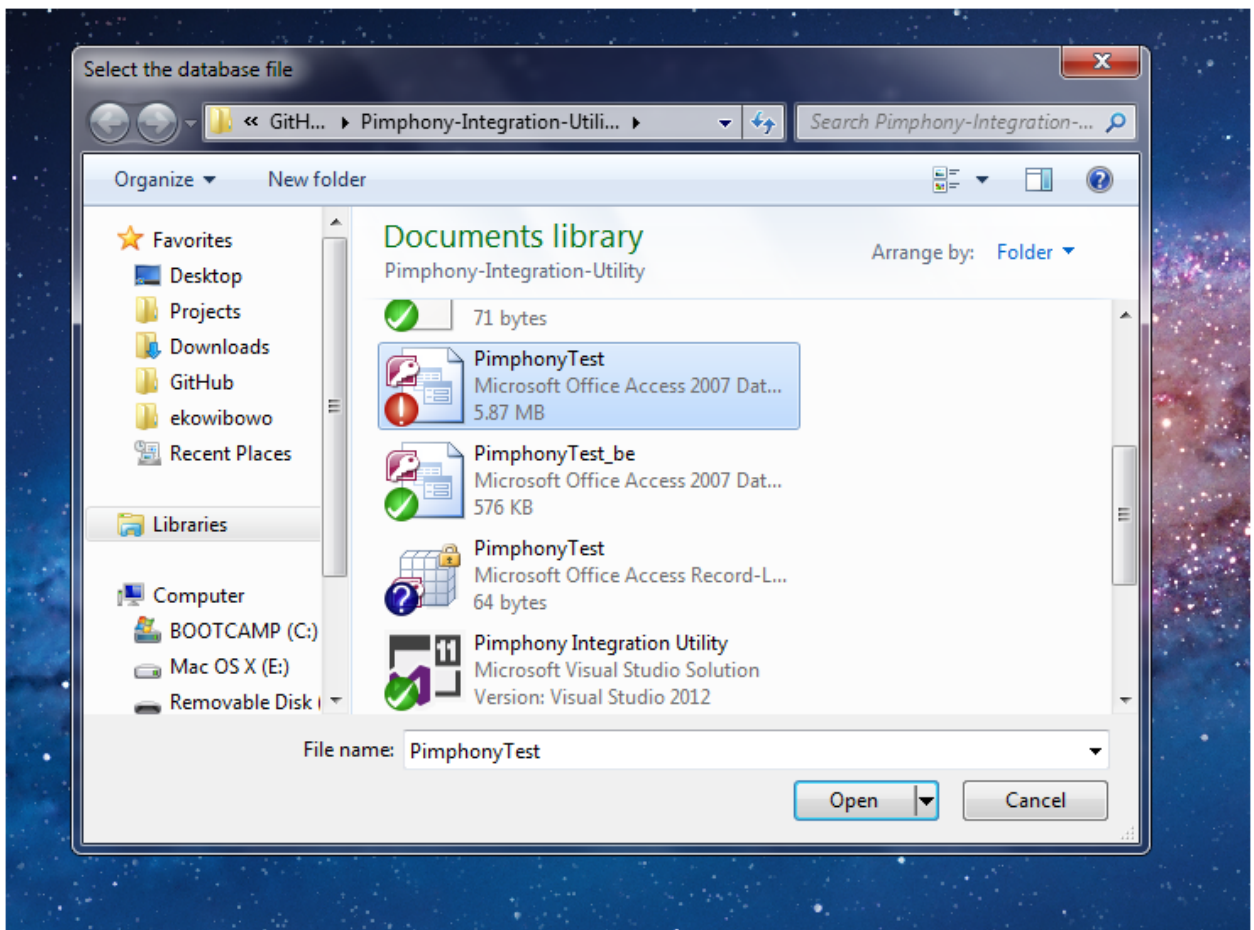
Select the database file

« GitH... ▸ Pimphony-Integration-Utili... ▸

Search Pimphony-Integration-...

Organize ▾ New folder

Favorites
Desktop
Projects
Downloads
GitHub
ekowibowo
Recent Places

Libraries

Computer
BOOTCAMP (C:)
Mac OS X (E:)
Removable Disk (

Documents library
Pimphony-Integration-Utility

Arrange by: Folder ▾

71 bytes

PimphonyTest
Microsoft Office Access 2007 Dat...
5.87 MB

PimphonyTest_be
Microsoft Office Access 2007 Dat...
576 KB

PimphonyTest
Microsoft Office Access Record-L...
64 bytes

Pimphony Integration Utility
Microsoft Visual Studio Solution
Version: Visual Studio 2012

11

File name: PimphonyTest

Open

Cancel